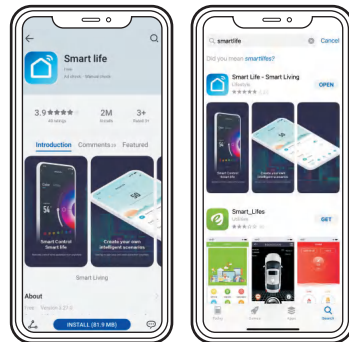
Smart life

3.9 ★★★★

2M

3+

Introduction

Comments

Featured

Smart Control Smart life

Create your own intelligent scenarios

Smart Living

About

INSTALL (81.9 MB)

smartlife

Cancel

Did you mean smartlifes?

Smart Life - Smart Living

OPEN

Smart_Lifes

GET